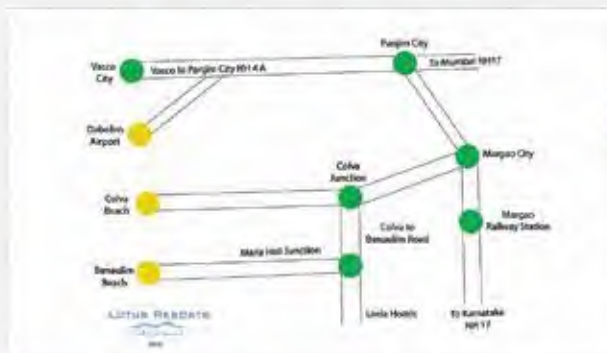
Vasco City

Vasco to Panjim City NH 4A

Panjim City

To Mumbai NH17

Dabolim Airport

Colva Junction

Margao City

Colva Beach

Margao Railway Station

Colva to Benaulim Road

Maria Hall Junction

Benaulim Beach

Lotus Resorts

Lisvia Hotels

To Karnataka NH 17